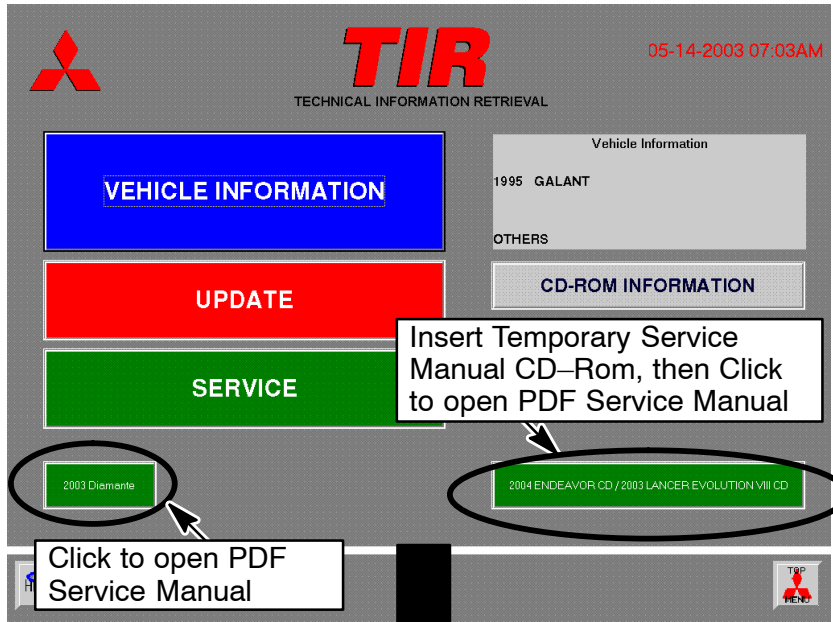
TIR
TECHNICAL INFORMATION RETRIEVAL

05-14-2003 07:03AM

VEHICLE INFORMATION

Vehicle Information
1995 GALANT
OTHERS

UPDATE

CD-ROM INFORMATION

SERVICE

Insert Temporary Service Manual CD–Rom, then Click to open PDF Service Manual

2003 Diamante

2004 ENDEAVOR CD / 2003 LANCER EVOLUTION VIII CD

Click to open PDF Service Manual

TOP MENU